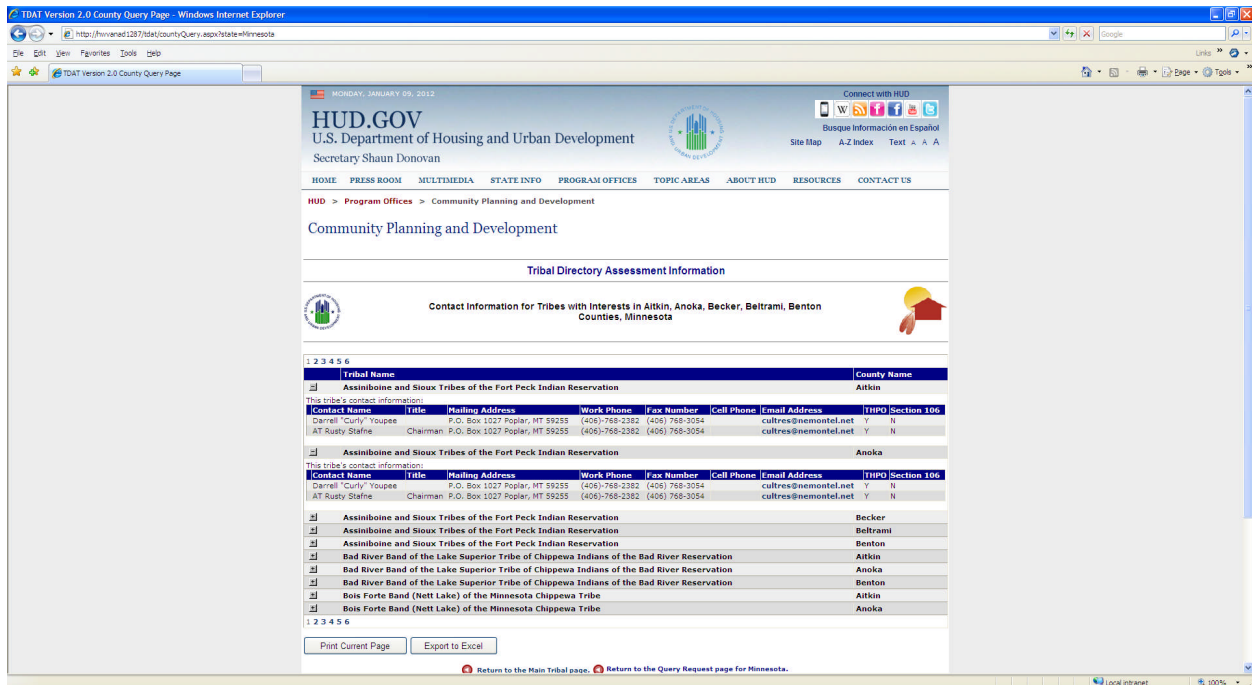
TDAT Version 2.0 County Query Page - Windows Internet Explorer

http://hwvanad1287/tdat/countyQuery.aspx?state=Minnesota

Google

File Edit View Favorites Tools Help

Links

TDAT Version 2.0 County Query Page

Page Tools

MONDAY, JANUARY 09, 2012

Connect with HUD

HUD.GOV
U.S. Department of Housing and Urban Development
Secretary Shaun Donovan

Busque Información en Español

Site Map A-Z Index Text A A A

HOME PRESS ROOM MULTIMEDIA STATE INFO PROGRAM OFFICES TOPIC AREAS ABOUT HUD RESOURCES CONTACT US

HUD > Program Offices > Community Planning and Development

Community Planning and Development

Tribal Directory Assessment Information

Contact Information for Tribes with Interests in Aitkin, Anoka, Becker, Beltrami, Benton Counties, Minnesota

1 2 3 4 5 6

| | Tribal Name | County Name |
|---|---|---|
| | Assiniboine and Sioux Tribes of the Fort Peck Indian Reservation | Aitkin |

This tribe's contact information:

| Contact Name | Title | Mailing Address | Work Phone | Fax Number | Cell Phone | Email Address | THPO | Section 106 |
|---|---|---|---|---|---|---|---|---|
| Darrell "Curly" Youpee | | P.O. Box 1027 Poplar, MT 59255 | (406)-768-2382 | (406) 768-3054 | | cultres@nemontel.net | Y | N |
| AT Rusty Stafne | Chairman | P.O. Box 1027 Poplar, MT 59255 | (406)-768-2382 | (406) 768-3054 | | cultres@nemontel.net | Y | N |

| | Tribal Name | County Name |
|---|---|---|
| | Assiniboine and Sioux Tribes of the Fort Peck Indian Reservation | Anoka |

This tribe's contact information:

| Contact Name | Title | Mailing Address | Work Phone | Fax Number | Cell Phone | Email Address | THPO | Section 106 |
|---|---|---|---|---|---|---|---|---|
| Darrell "Curly" Youpee | | P.O. Box 1027 Poplar, MT 59255 | (406)-768-2382 | (406) 768-3054 | | cultres@nemontel.net | Y | N |
| AT Rusty Stafne | Chairman | P.O. Box 1027 Poplar, MT 59255 | (406)-768-2382 | (406) 768-3054 | | cultres@nemontel.net | Y | N |

| | Tribal Name | County Name |
|---|---|---|
| | Assiniboine and Sioux Tribes of the Fort Peck Indian Reservation | Becker |
| | Assiniboine and Sioux Tribes of the Fort Peck Indian Reservation | Beltrami |
| | Assiniboine and Sioux Tribes of the Fort Peck Indian Reservation | Benton |
| | Bad River Band of the Lake Superior Tribe of Chippewa Indians of the Bad River Reservation | Aitkin |
| | Bad River Band of the Lake Superior Tribe of Chippewa Indians of the Bad River Reservation | Anoka |
| | Bad River Band of the Lake Superior Tribe of Chippewa Indians of the Bad River Reservation | Benton |
| | Bois Forte Band (Nett Lake) of the Minnesota Chippewa Tribe | Aitkin |
| | Bois Forte Band (Nett Lake) of the Minnesota Chippewa Tribe | Anoka |

1 2 3 4 5 6

Print Current Page Export to Excel

Return to the Main Tribal page. Return to the Query Request page for Minnesota.

Local intranet 100%